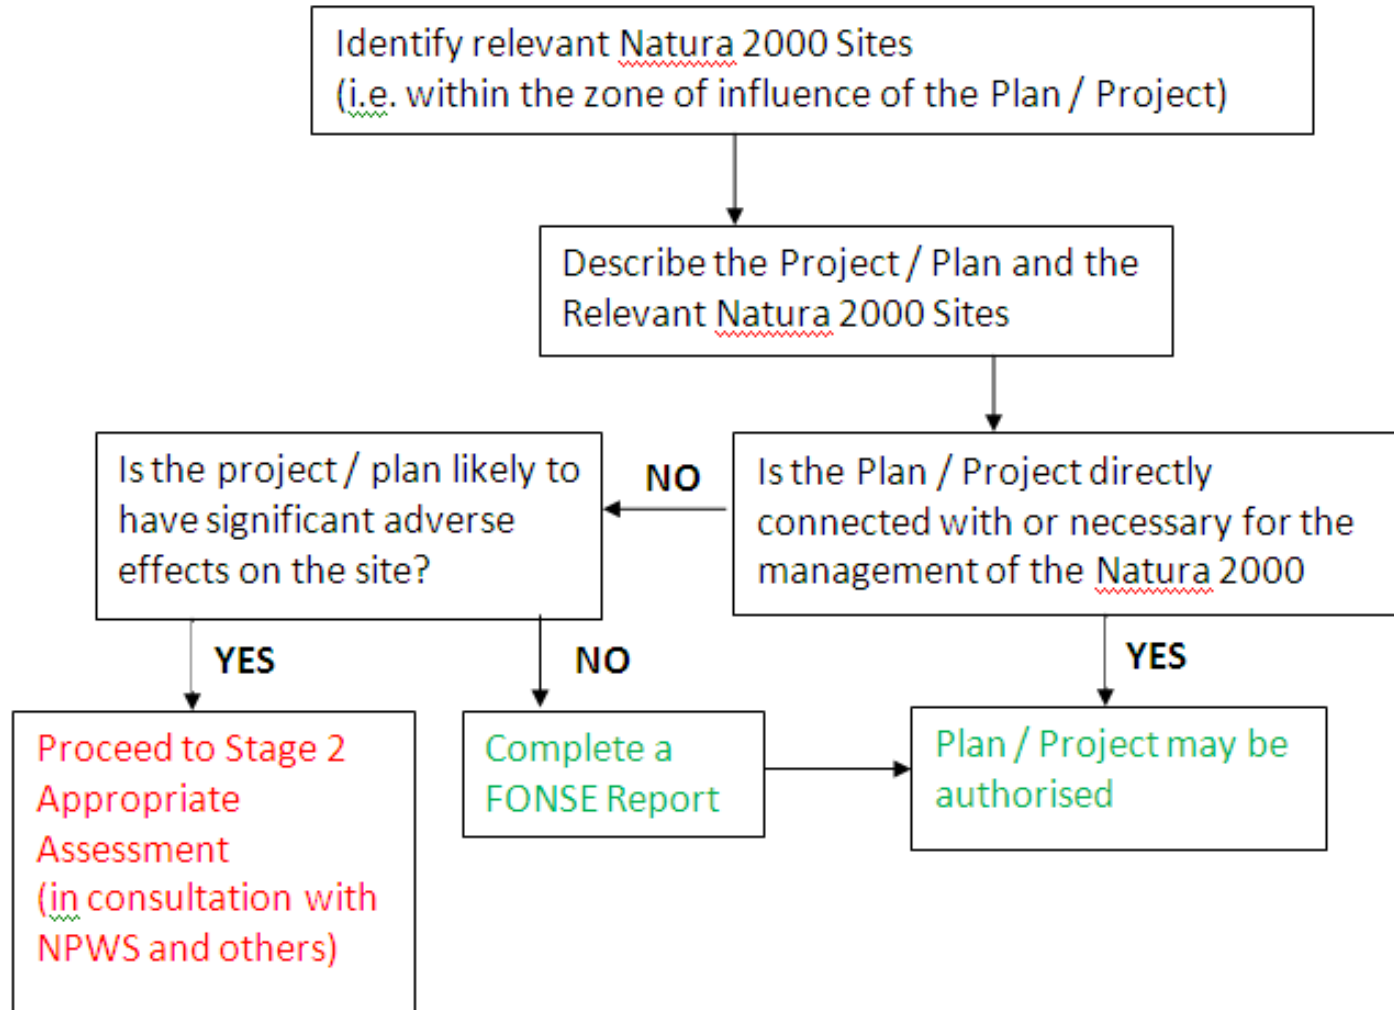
Identify relevant Natura 2000 Sites
(i.e. within the zone of influence of the Plan / Project)

Describe the Project / Plan and the Relevant Natura 2000 Sites

Is the Plan / Project directly connected with or necessary for the management of the Natura 2000

NO

Is the project / plan likely to have significant adverse effects on the site?

YES

NO

YES

Proceed to Stage 2 Appropriate Assessment
(in consultation with NPWS and others)

Complete a FONSE Report

Plan / Project may be authorised